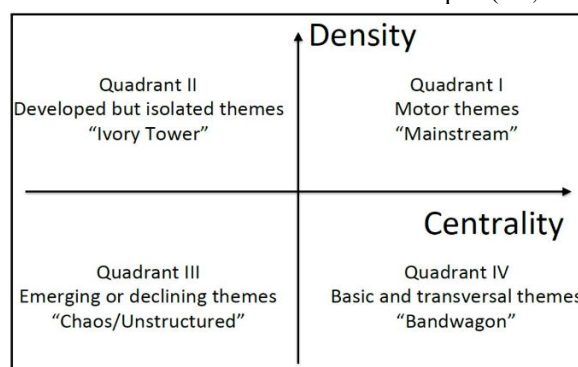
Density

Quadrant II
Developed but isolated themes
"Ivory Tower"

Quadrant I
Motor themes
"Mainstream"

Centrality

Quadrant III
Emerging or declining themes
"Chaos/Unstructured"

Quadrant IV
Basic and transversal themes
"Bandwagon"